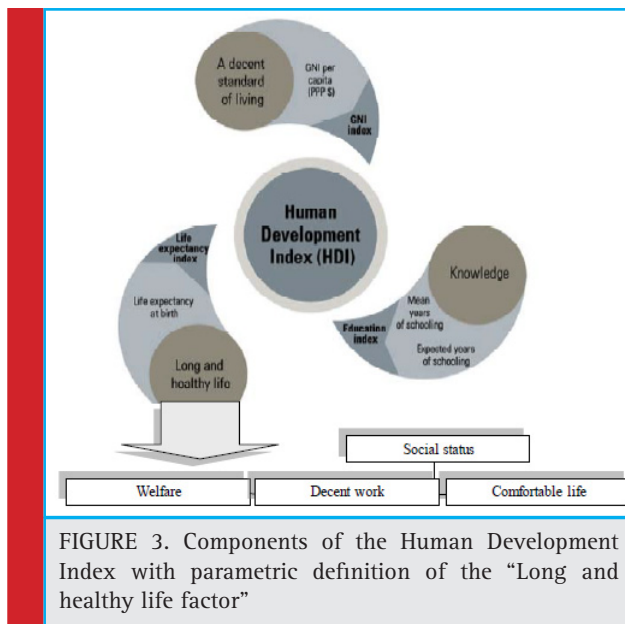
A decent standard of living

GNI per capita (PPP $)

GNI index

Human Development Index (HDI)

Life expectancy index

Life expectancy at birth

Long and healthy life

Knowledge

Mean years of schooling

Education index

Expected years of schooling

Social status

Welfare

Decent work

Comfortable life

FIGURE 3. Components of the Human Development Index with parametric definition of the “Long and healthy life factor”